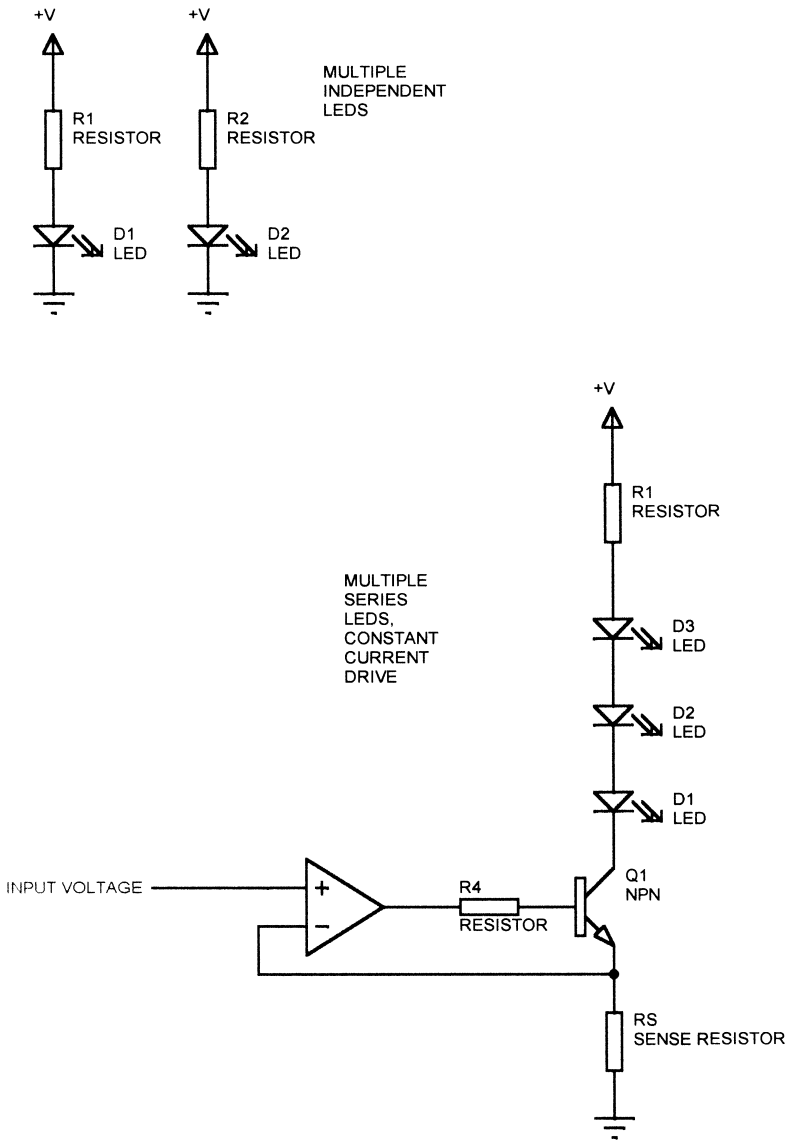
+V

R1
RESISTOR

D1
LED

+V

R2
RESISTOR

D2
LED

MULTIPLE
INDEPENDENT
LEDS

+V

R1
RESISTOR

MULTIPLE
SERIES
LEDS,
CONSTANT
CURRENT
DRIVE

D3
LED

D2
LED

D1
LED

INPUT VOLTAGE

+

−

R4
RESISTOR

Q1
NPN

RS
SENSE RESISTOR